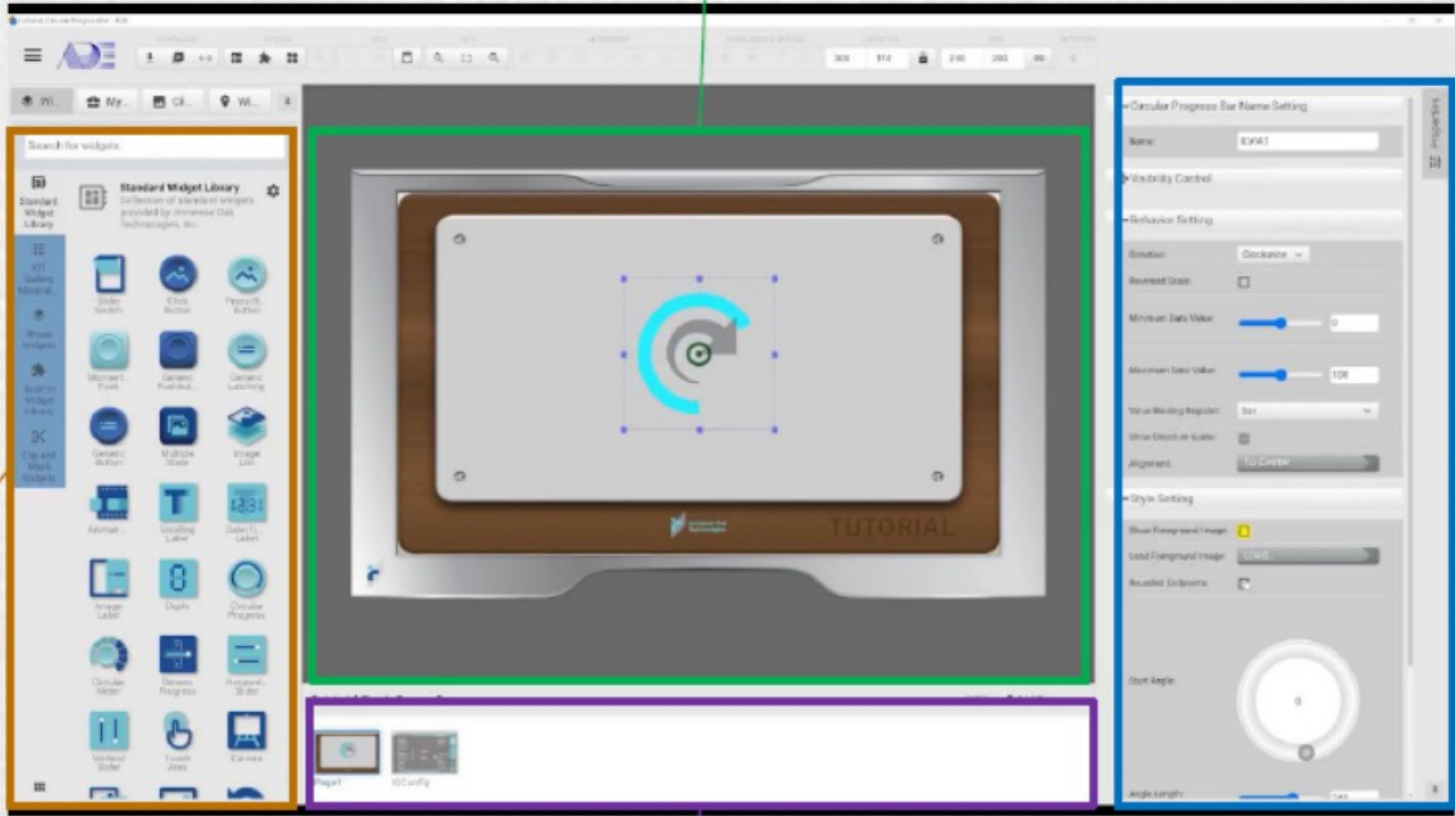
Wi.. My.. Cl.. Wi..

Search for widgets

Standard Widget Library

Standard Widget Library
Collection of standard widgets provided by Immense Dot Technologies, Inc.

Slider Switch
Click Button
Press/R.. Button
Moment.. Push
Generic Pushbut..
Generic Latching
Generic Button
Multiple State
Image List
Animat..
Scrolling Label
Date/Ti.. Label
Image Label
Digits
Circular Progress
Circular Meter
Generic Progress
Horizont.. Slider
Vertical Slider
Touch Area
Canvas

TUTORIAL

Page1
IOConfig

Circular Progress Bar Name Setting
Name: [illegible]
Visibility Control
Behavior Setting
Direction: Clockwise
Reversed Scale:
Minimum Data Value: 0
Maximum Data Value: 100
Value Binding Register:
Show Direction Guide:
Alignment:
Style Setting
Show Foreground Image:
Load Foreground Image:
Rounded Endpoints:
Start Angle: 0
Angle Length:

Properties